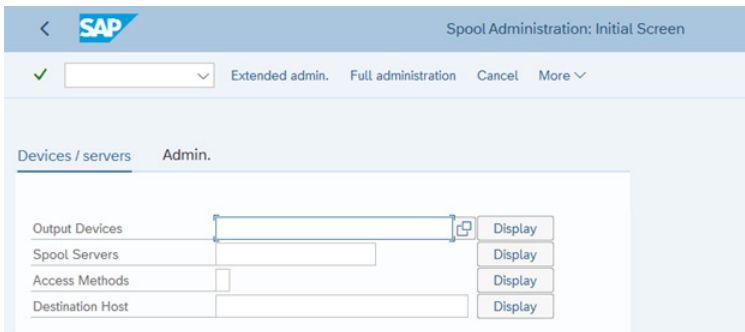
SAP

Spool Administration: Initial Screen

Extended admin. Full administration Cancel More

Devices / servers Admin.

Output Devices Display
Spool Servers Display
Access Methods Display
Destination Host Display